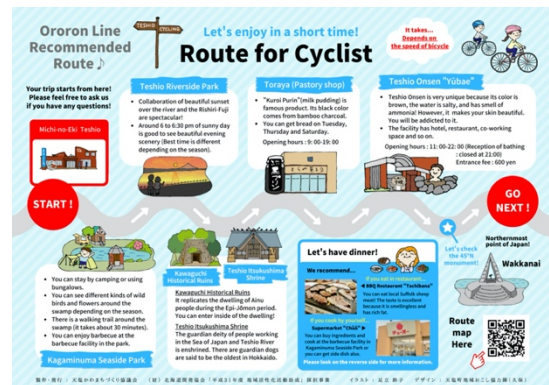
Ororon Line Recommended Route♪

TESHIO CYCLING

Let's enjoy in a short time!

Route for Cyclist

It takes... Depends on the speed of bicycle

Your trip starts from here! Please feel free to ask us if you have any questions!

Michi-no-Eki Teshio

START!

Teshio Riverside Park

• Collaboration of beautiful sunset over the river and the Rishiri-Fuji are spectacular!
• Around 6 to 6:30 pm of sunny day is good to see beautiful evening scenery (Best time is different depending on the season).

Toraya (Pastory shop)

• "Kuroi Purin"(milk pudding) is famous product. Its black color comes from bamboo charcoal.
• You can get bread on Tuesday, Thursday and Saturday.
Opening hours : 9:00-19:00

Teshio Onsen "Yūbae"

• Teshio Onsen is very unique because its color is brown, the water is salty, and has smell of ammonia! However, it makes your skin beautiful. You will be addicted to it.
• The facility has hotel, restaurant, co-working space and so on.
Opening hours : 11:00-22:00 (Reception of bathing : closed at 21:00)
Entrance fee : 600 yen

GO NEXT!

• You can stay by camping or using bungalows.
• You can see different kinds of wild birds and flowers around the swamp depending on the season.
• There is a walking trail around the swamp (it takes about 30 minutes).
• You can enjoy barbecue at the barbecue facility in the park.

Kaganimuma Seaside Park

Kawaguchi Historical Ruins

Teshio Itsukushima Shrine

Kawaguchi Historical Ruins
It replicates the dwelling of Ainu people during the Epi-Jōmon period. You can enter inside of the dwelling!

Teshio Itsukushima Shrine
The guardian deity of people working in the Sea of Japan and Teshio River is enshrined. There are guardian dogs are said to be the oldest in Hokkaido.

Let's have dinner!

We recommend...

BBQ Restaurant "Tachibana"
You can eat local Teshio sheep meat! The taste is excellent because it is smell-less and has rich fat.

Supermarket "Chūō"
You can buy ingredients and cook at the barbecue facility in Kagamimuma Seaside Park or you can get side dish also.

Please look on the reverse side for more information.

Let's check the 45°N monument!

Northernmost point of Japan!

Wakkanai

Route map Here

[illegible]